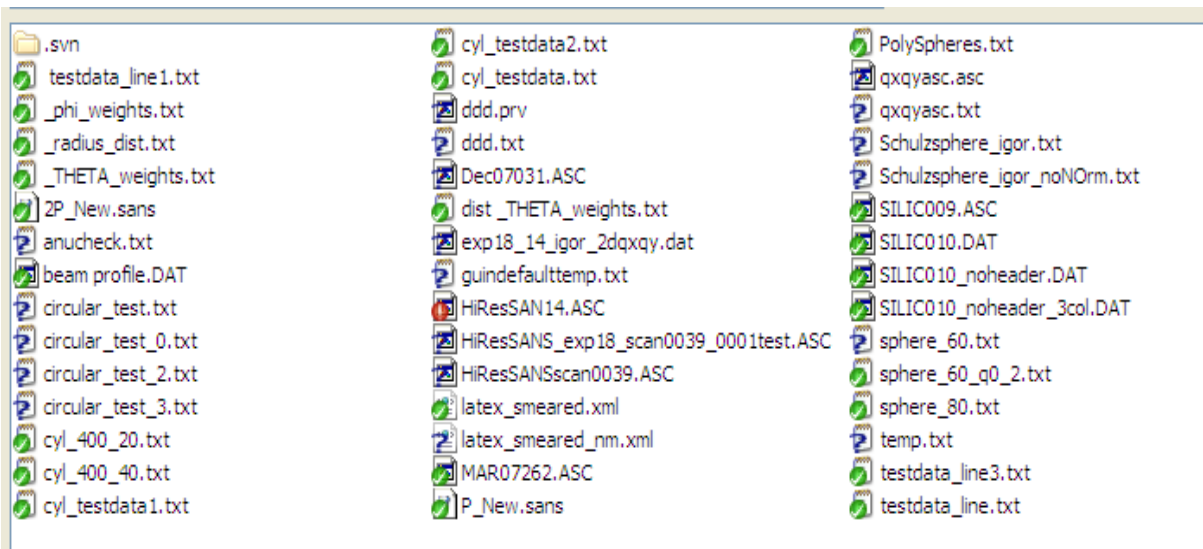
.svn
testdata_line1.txt
_phi_weights.txt
_radius_dist.txt
_THETA_weights.txt
2P_New.sans
anucheck.txt
beam profile.DAT
circular_test.txt
circular_test_0.txt
circular_test_2.txt
circular_test_3.txt
cyl_400_20.txt
cyl_400_40.txt
cyl_testdata1.txt

cyl_testdata2.txt
cyl_testdata.txt
ddd.prv
ddd.txt
Dec07031.ASC
dist _THETA_weights.txt
exp18_14_igor_2dqxqy.dat
guindefaulttemp.txt
HiResSAN14.ASC
HiResSANS_exp18_scan0039_0001test.ASC
HiResSANSscan0039.ASC
latex_smeared.xml
latex_smeared_nm.xml
MAR07262.ASC
P_New.sans

PolySpheres.txt
qxqyasc.asc
qxqyasc.txt
Schulzsphere_igor.txt
Schulzsphere_igor_noNOrm.txt
SILIC009.ASC
SILIC010.DAT
SILIC010_noheader.DAT
SILIC010_noheader_3col.DAT
sphere_60.txt
sphere_60_q0_2.txt
sphere_80.txt
temp.txt
testdata_line3.txt
testdata_line.txt